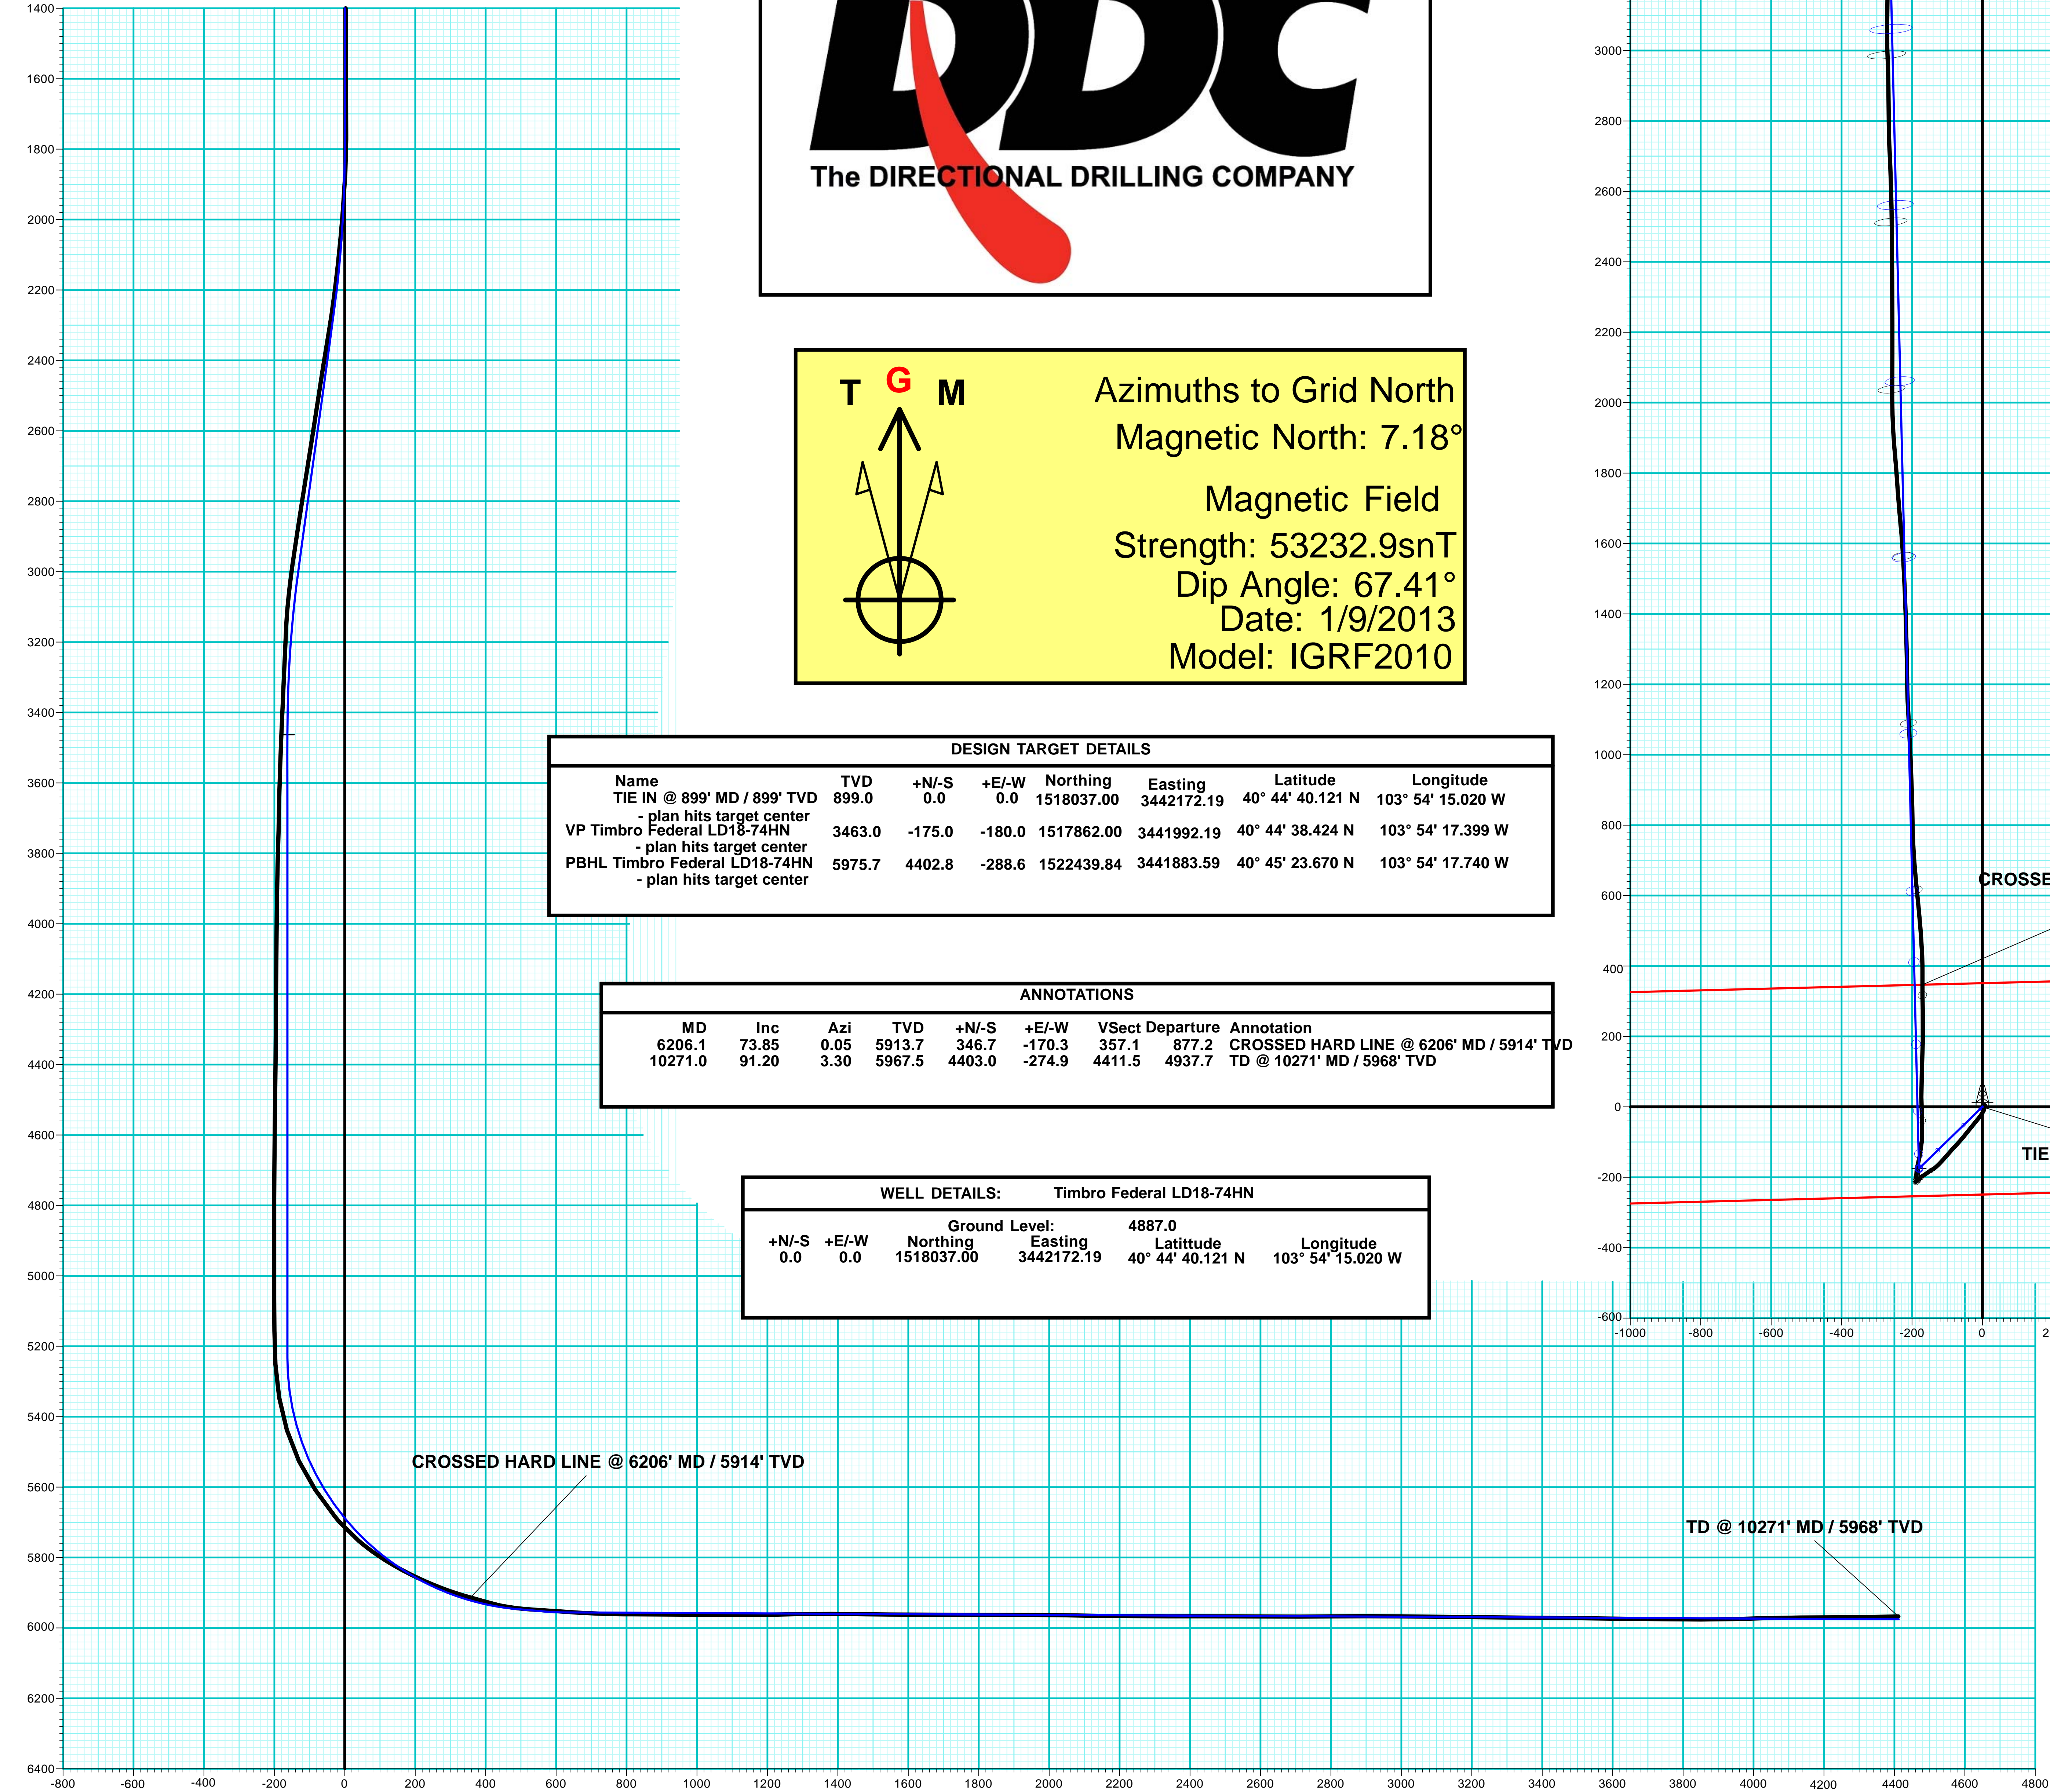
1400
1600
1800
2000
2200
2400
2600
2800
3000
3200
3400
3600
3800
4000
4200
4400
4600
4800
5000
5200
5400
5600
5800
6000
6200
6400

DDC
The DIRECTIONAL DRILLING COMPANY

T G M
Azimuths to Grid North
Magnetic North: 7.18°
Magnetic Field
Strength: 53232.9snT
Dip Angle: 67.41°
Date: 1/9/2013
Model: IGRF2010

DESIGN TARGET DETAILS

| Name | TVD | +N/-S | +E/-W | Northing | Easting | Latitude | Longitude |
|---|---|---|---|---|---|---|---|
| TIE IN @ 899' MD / 899' TVD - plan hits target center | 899.0 | 0.0 | 0.0 | 1518037.00 | 3442172.19 | 40° 44' 40.121 N | 103° 54' 15.020 W |
| VP Timbro Federal LD18-74HN - plan hits target center | 3463.0 | -175.0 | -180.0 | 1517862.00 | 3441992.19 | 40° 44' 38.424 N | 103° 54' 17.399 W |
| PBHL Timbro Federal LD18-74HN - plan hits target center | 5975.7 | 4402.8 | -288.6 | 1522439.84 | 3441883.59 | 40° 45' 23.670 N | 103° 54' 17.740 W |

ANNOTATIONS

| MD | Inc | Azi | TVD | +N/-S | +E/-W | VSect | Departure | Annotation |
|---|---|---|---|---|---|---|---|---|
| 6206.1 | 73.85 | 0.05 | 5913.7 | 346.7 | -170.3 | 357.1 | 877.2 | CROSSED HARD LINE @ 6206' MD / 5914' TVD |
| 10271.0 | 91.20 | 3.30 | 5967.5 | 4403.0 | -274.9 | 4411.5 | 4937.7 | TD @ 10271' MD / 5968' TVD |

WELL DETAILS: Timbro Federal LD18-74HN

Ground Level: 4887.0

| +N/-S | +E/-W | Northing | Easting | Latittude | Longitude |
|---|---|---|---|---|---|
| 0.0 | 0.0 | 1518037.00 | 3442172.19 | 40° 44' 40.121 N | 103° 54' 15.020 W |

3000
2800
2600
2400
2200
2000
1800
1600
1400
1200
1000
800
600
400
200
0
-200
-400
-600
-1000 -800 -600 -400 -200 0 2
CROSSE
TIE

CROSSED HARD LINE @ 6206' MD / 5914' TVD
TD @ 10271' MD / 5968' TVD

-800 -600 -400 -200 0 200 400 600 800 1000 1200 1400 1600 1800 2000 2200 2400 2600 2800 3000 3200 3400 3600 3800 4000 4200 4400 4600 4800